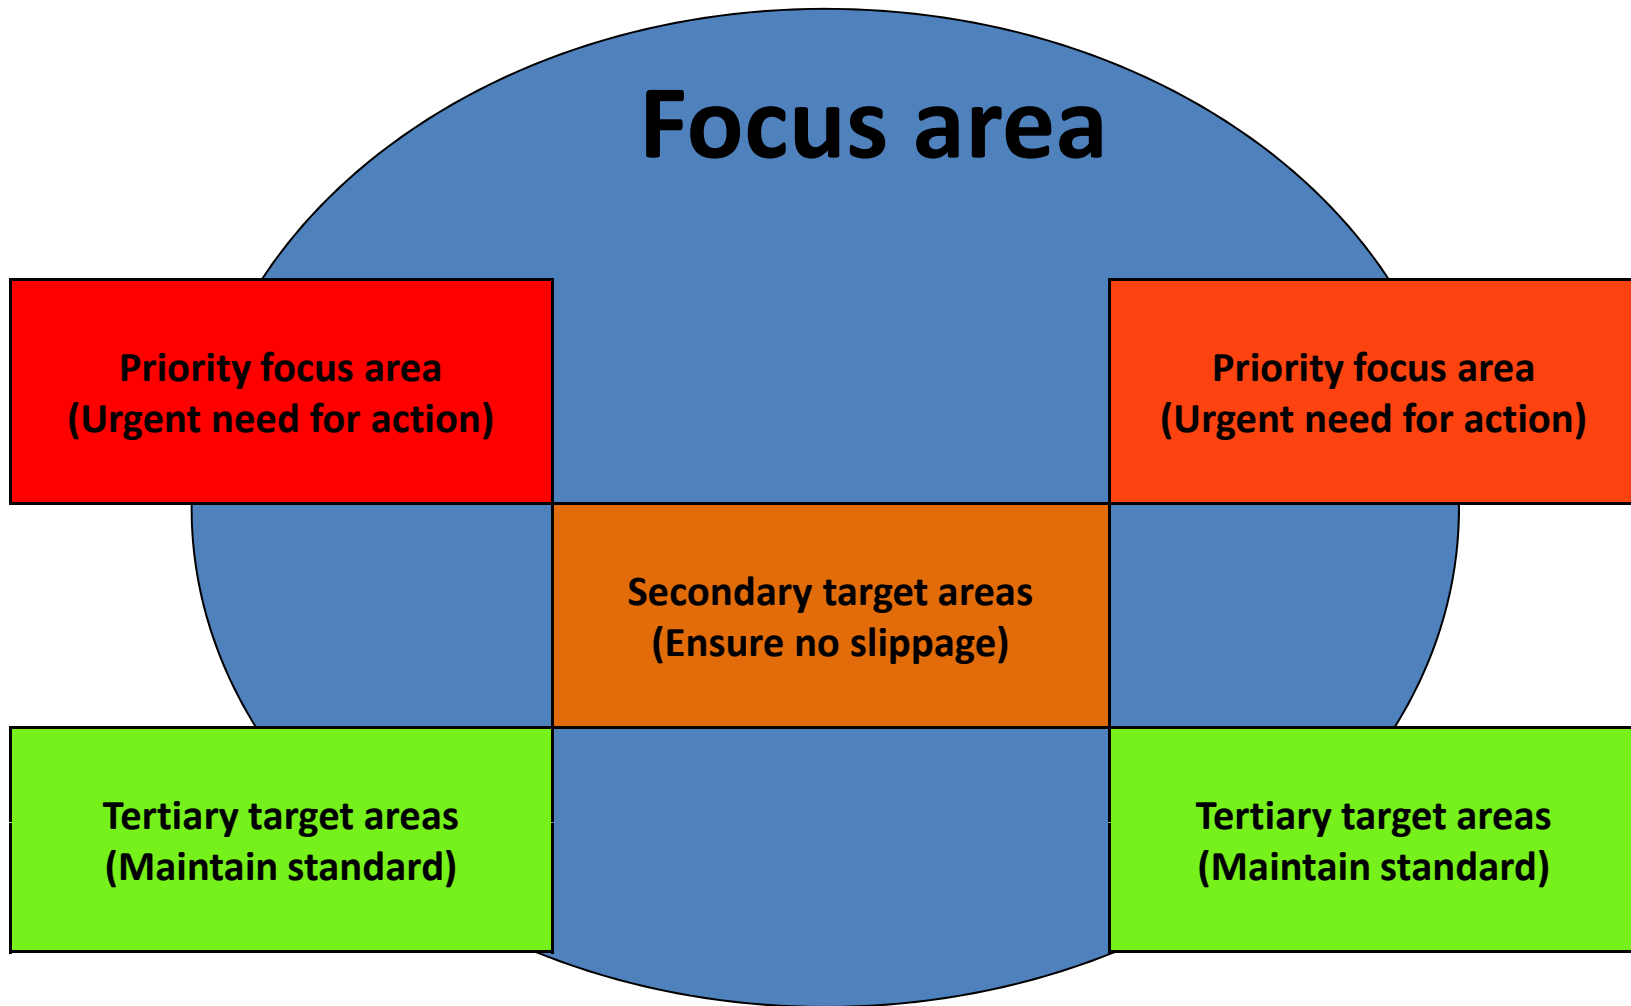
Focus area

Priority focus area
(Urgent need for action)

Priority focus area
(Urgent need for action)

Secondary target areas
(Ensure no slippage)

Tertiary target areas
(Maintain standard)

Tertiary target areas
(Maintain standard)